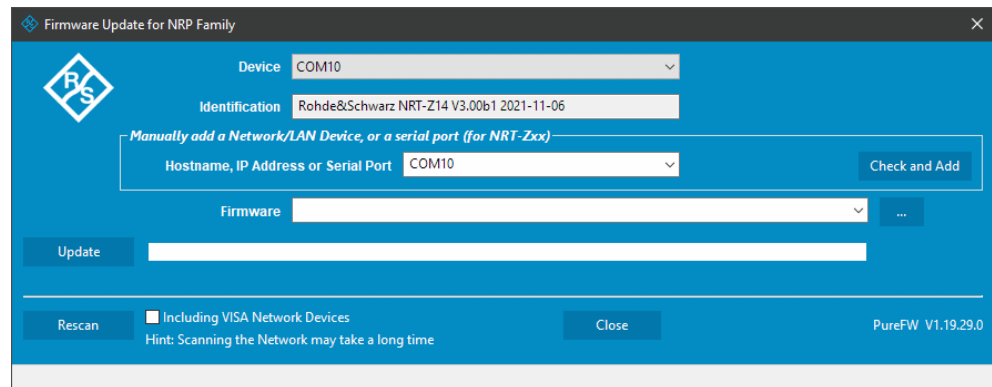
Firmware Update for NRP Family

R
S

Device COM10

Identification Rohde&Schwarz NRT-Z14 V3.00b1 2021-11-06

Manually add a Network/LAN Device, or a serial port (for NRT-Zxx)

Hostname, IP Address or Serial Port COM10

Check and Add

Firmware

...

Update

Rescan

Including VISA Network Devices

Hint: Scanning the Network may take a long time

Close

PureFW V1.19.29.0